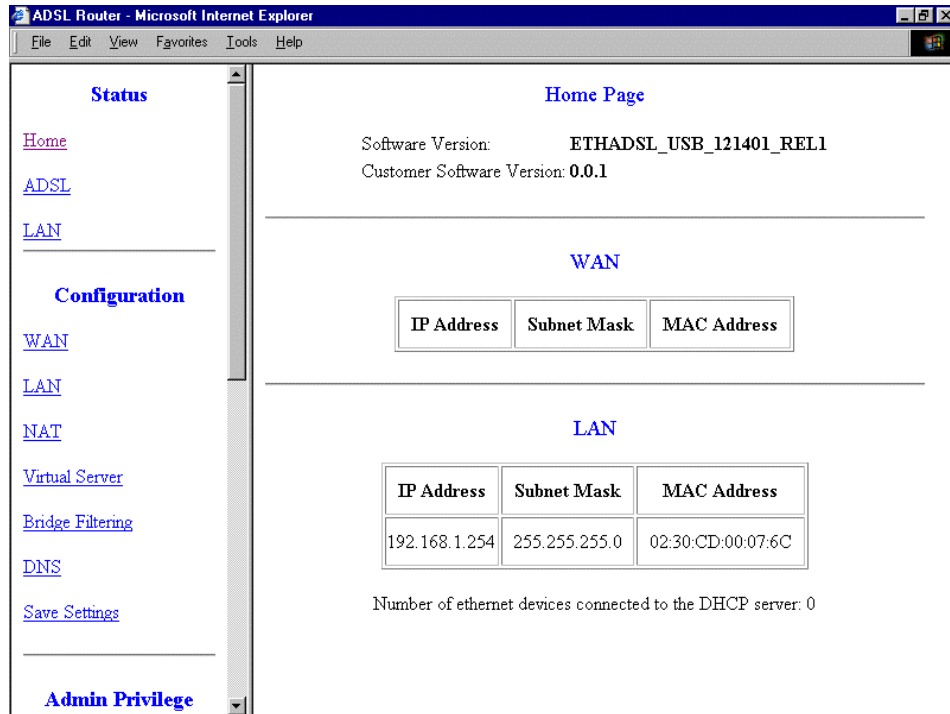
ADSL Router - Microsoft Internet Explorer

File Edit View Favorites Tools Help

Status

Home

ADSL

LAN

Configuration

WAN

LAN

NAT

Virtual Server

Bridge Filtering

DNS

Save Settings

Admin Privilege

Home Page

Software Version: ETHADSL_USB_121401_REL1

Customer Software Version: 0.0.1

WAN

| IP Address | Subnet Mask | MAC Address |
|---|---|---|

LAN

| IP Address | Subnet Mask | MAC Address |
|---|---|---|
| 192.168.1.254 | 255.255.255.0 | 02:30:CD:00:07:6C |

Number of ethernet devices connected to the DHCP server: 0